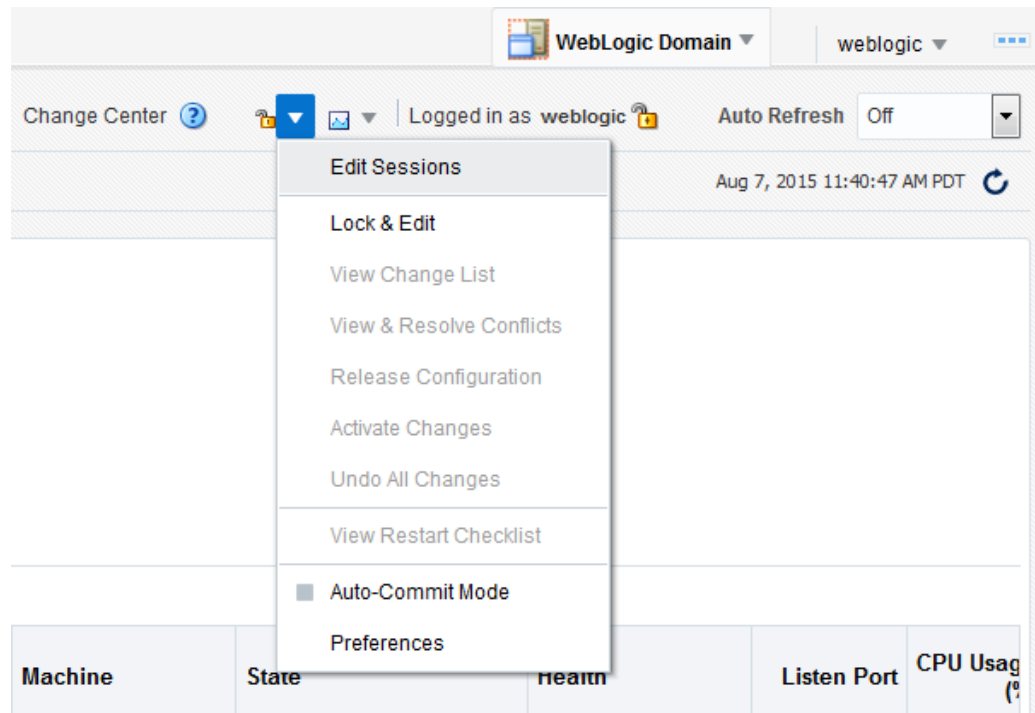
WebLogic Domain ▼ weblogic ▼

Change Center Logged in as weblogic Auto Refresh Off

Aug 7, 2015 11:40:47 AM PDT

Edit Sessions

Lock & Edit

View Change List

View & Resolve Conflicts

Release Configuration

Activate Changes

Undo All Changes

View Restart Checklist

Auto-Commit Mode

Preferences

| Machine | State | Health | Listen Port | CPU Usag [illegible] |
|---|---|---|---|---|